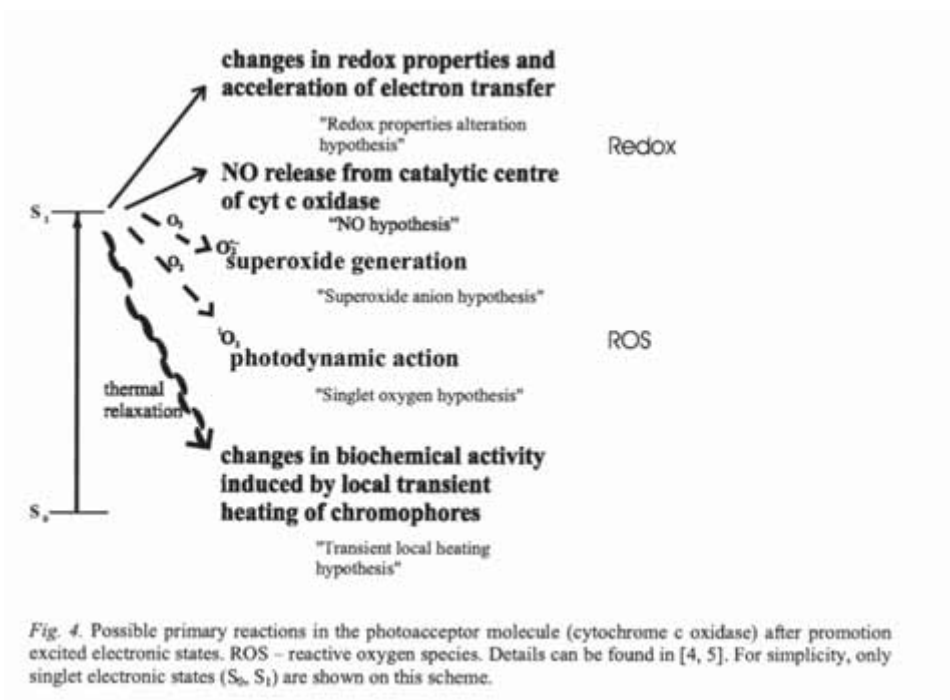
changes in redox properties and acceleration of electron transfer

"Redox properties alteration hypothesis"

Redox

NO release from catalytic centre of cyt c oxidase

"NO hypothesis"

$S_1$

$O_2$

$O_2^-$

$O_2$

superoxide generation

"Superoxide anion hypothesis"

$^1O_2$

ROS

photodynamic action

"Singlet oxygen hypothesis"

thermal relaxation

changes in biochemical activity induced by local transient heating of chromophores

$S_0$

"Transient local heating hypothesis"

*Fig. 4.* Possible primary reactions in the photoacceptor molecule (cytochrome c oxidase) after promotion excited electronic states. ROS – reactive oxygen species. Details can be found in [4, 5]. For simplicity, only singlet electronic states ($S_0$, $S_1$) are shown on this scheme.